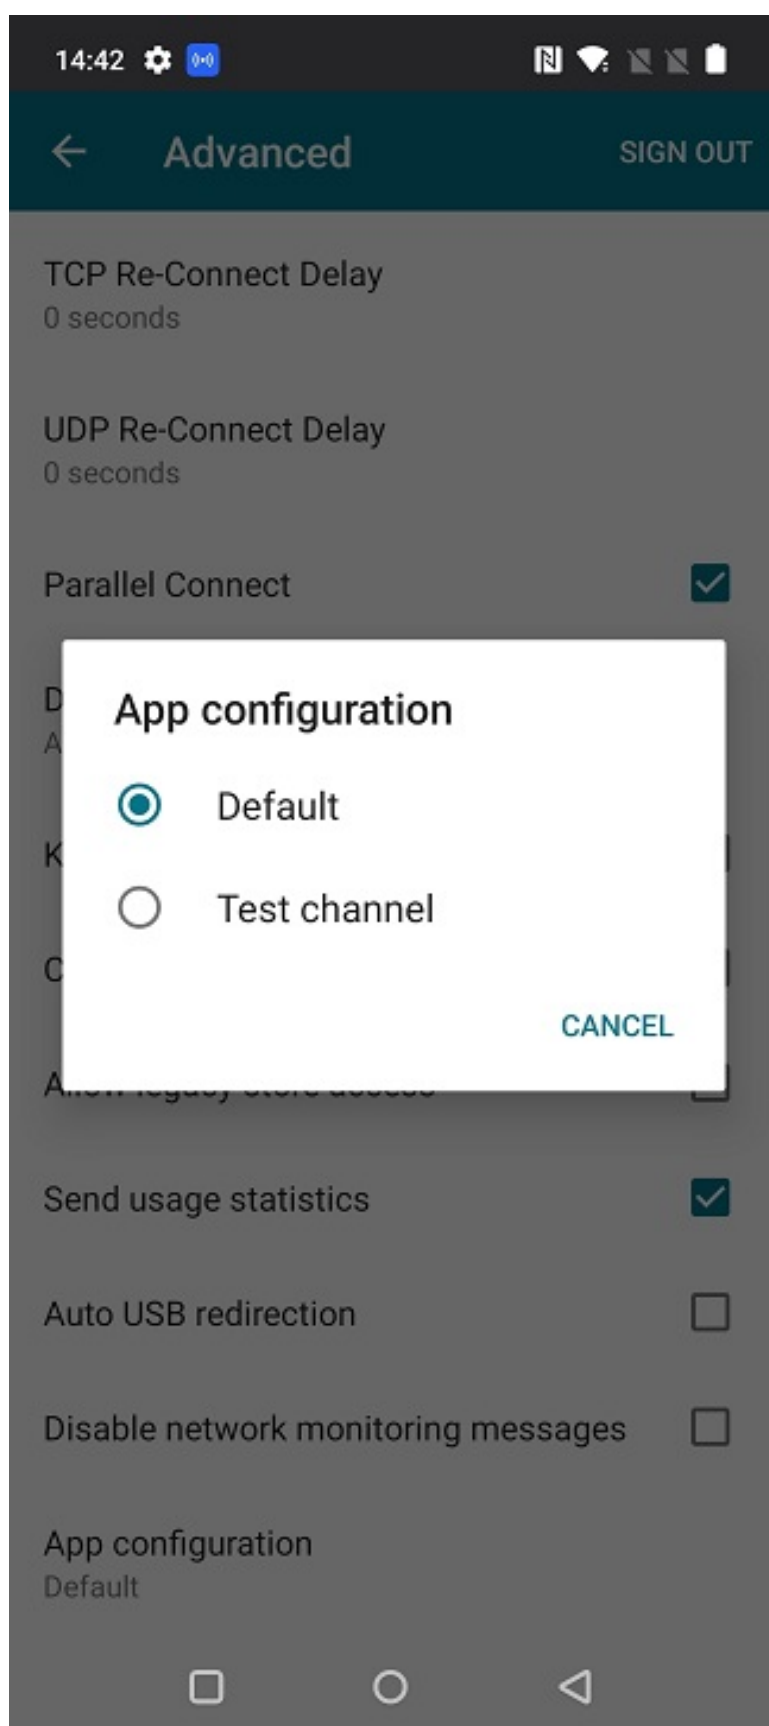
14:42

Advanced SIGN OUT

TCP Re-Connect Delay
0 seconds

UDP Re-Connect Delay
0 seconds

Parallel Connect

D
A

K

C

App configuration

Default

Test channel

CANCEL

A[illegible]

Send usage statistics

Auto USB redirection

Disable network monitoring messages

App configuration
Default